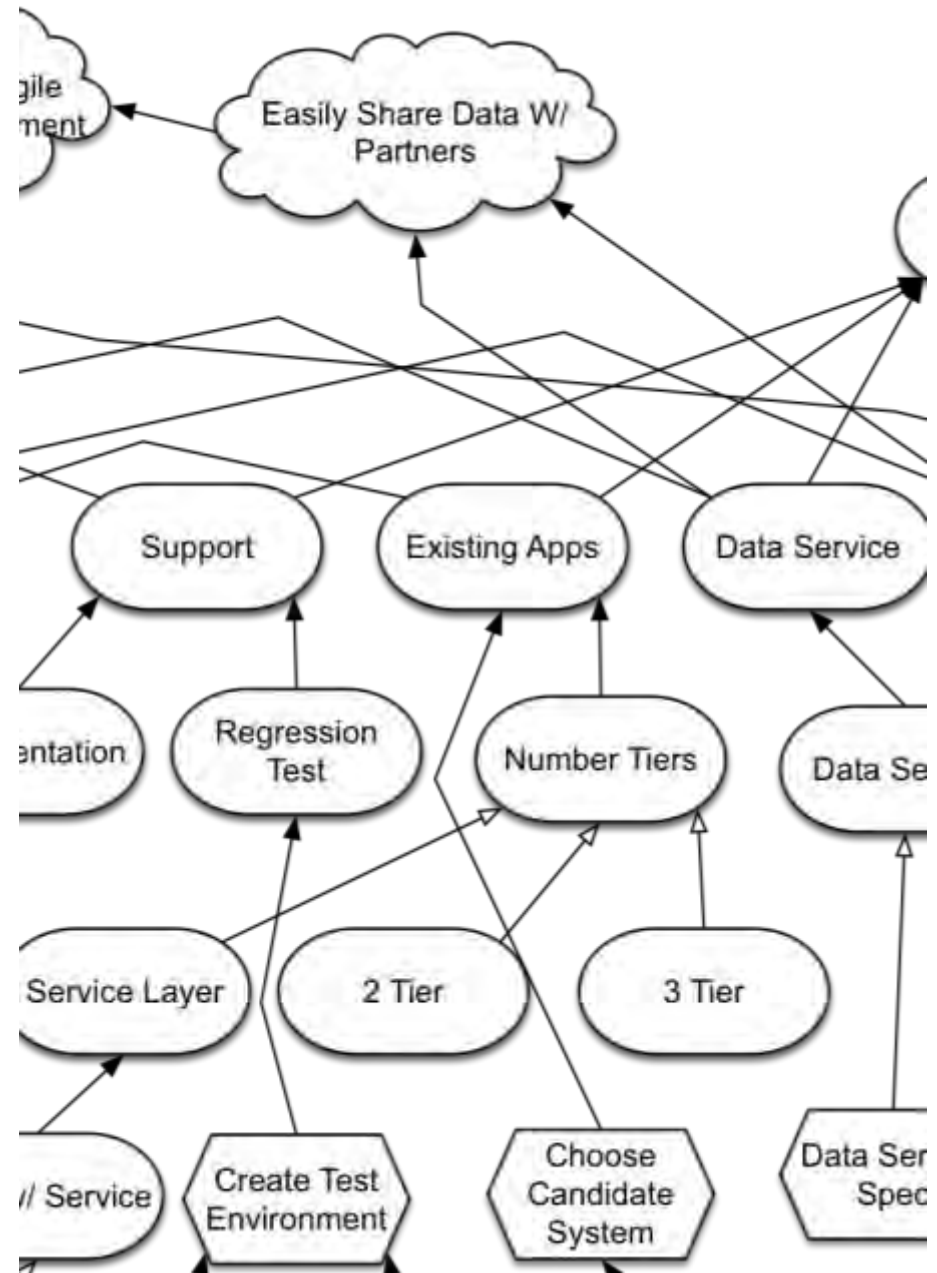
gile ment

Easily Share Data W/ Partners

Support

Existing Apps

Data Service

entation

Regression Test

Number Tiers

Data Se

Service Layer

2 Tier

3 Tier

/ Service

Create Test Environment

Choose Candidate System

Data Ser Spec